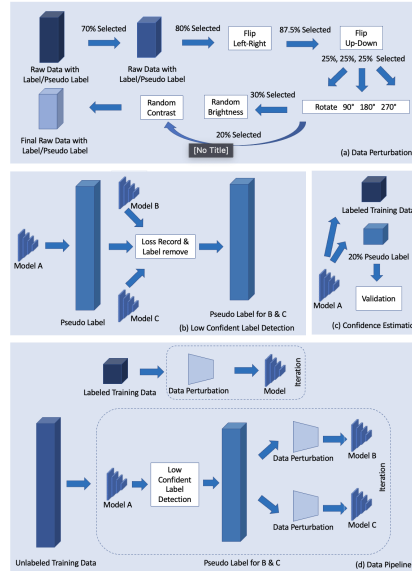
Raw Data with Label/Pseudo Label

70% Selected

Raw Data with Label/Pseudo Label

80% Selected

Flip Left-Right

87.5% Selected

Flip Up-Down

25%, 25%, 25% Selected

Rotate 90° 180° 270°

30% Selected

Random Brightness

Random Contrast

20% Selected

[No Title]

Final Raw Data with Label/Pseudo Label

(a) Data Perturbation

Model A

Model B

Loss Record & Label remove

Model C

Pseudo Label

Pseudo Label for B & C

(b) Low Confident Label Detection

Labeled Training Data

20% Pseudo Label

Model A

Validation

(c) Confidence Estimation

Labeled Training Data

Data Perturbation

Model

Iteration

Model A

Low Confident Label Detection

Data Perturbation

Model B

Data Perturbation

Model C

Iteration

Unlabeled Training Data

Pseudo Label for B & C

(d) Data Pipeline